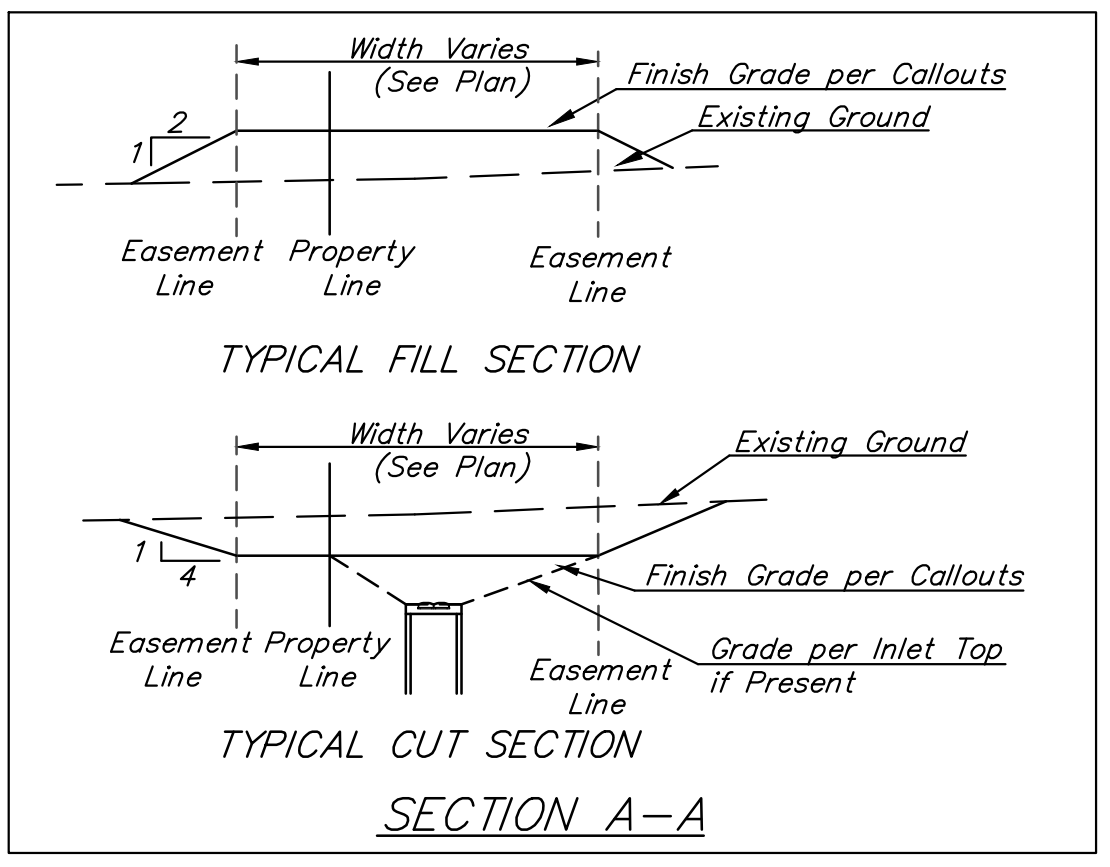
Width Varies
(See Plan)

Finish Grade per Callouts

Existing Ground

2
1

Easement Line

Property Line

Easement Line

TYPICAL FILL SECTION

Width Varies
(See Plan)

Existing Ground

1
4

Finish Grade per Callouts

Grade per Inlet Top if Present

Easement Line

Property Line

Easement Line

TYPICAL CUT SECTION

SECTION A–A